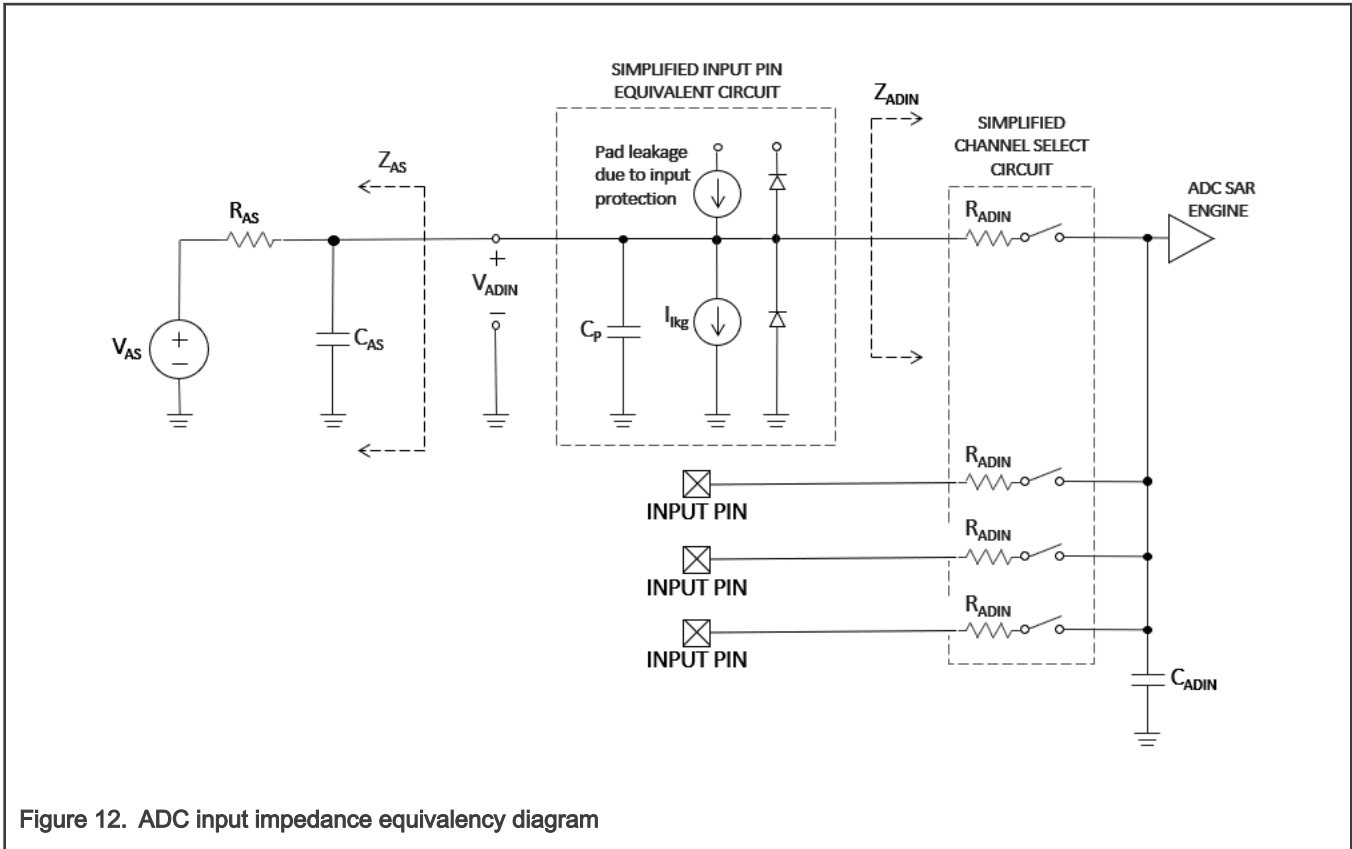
SIMPLIFIED INPUT PIN EQUIVALENT CIRCUIT

$Z_{ADIN}$

SIMPLIFIED CHANNEL SELECT CIRCUIT

$Z_{AS}$

Pad leakage due to input protection

ADC SAR ENGINE

$R_{AS}$

$R_{ADIN}$

+

$V_{ADIN}$

−

$V_{AS}$

$C_{AS}$

$C_P$

$I_{lkg}$

$R_{ADIN}$

INPUT PIN

$R_{ADIN}$

INPUT PIN

$R_{ADIN}$

INPUT PIN

$C_{ADIN}$

Figure 12. ADC input impedance equivalency diagram